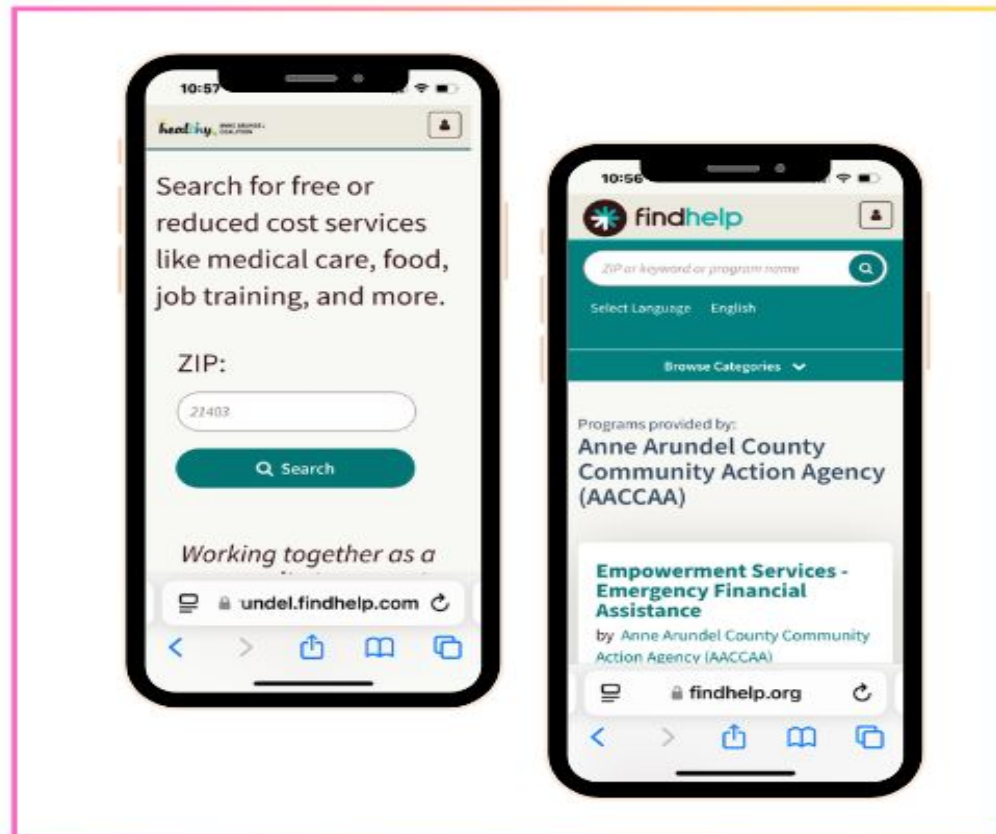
10:57

healthy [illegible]

Search for free or reduced cost services like medical care, food, job training, and more.

ZIP:

21403

Search

Working together as a

undel.findhelp.com

10:56

findhelp

ZIP or keyword or program name

Select Language English

Browse Categories

Programs provided by:
Anne Arundel County Community Action Agency (AACCAA)

Empowerment Services - Emergency Financial Assistance

by Anne Arundel County Community Action Agency (AACCAA)

findhelp.org